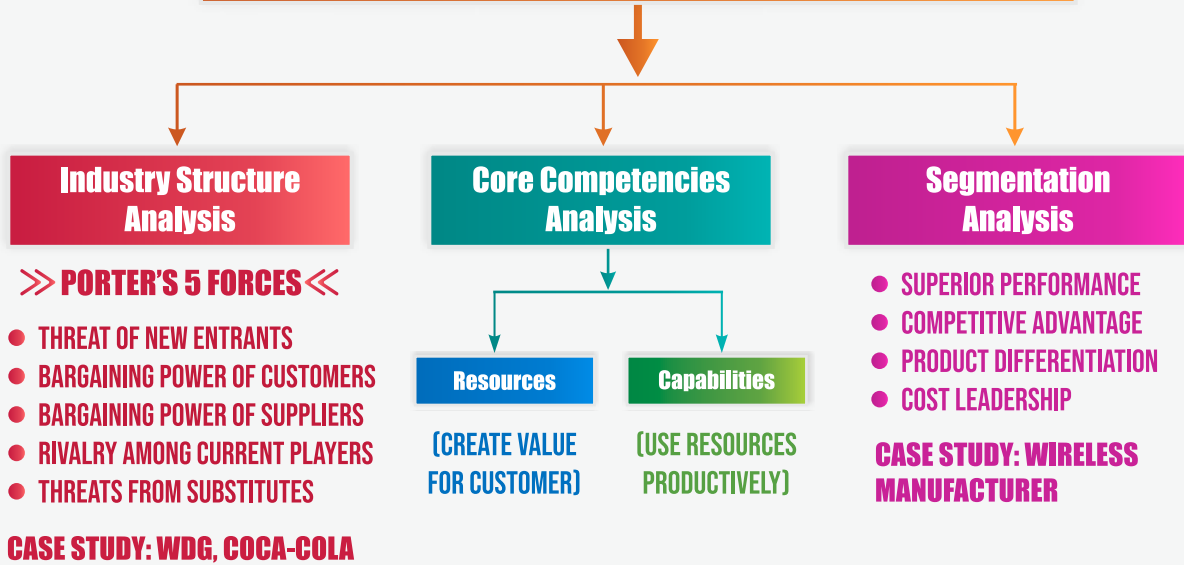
Industry Structure Analysis

≫ PORTER'S 5 FORCES ≪

- THREAT OF NEW ENTRANTS
- BARGAINING POWER OF CUSTOMERS
- BARGAINING POWER OF SUPPLIERS
- RIVALRY AMONG CURRENT PLAYERS
- THREATS FROM SUBSTITUTES

CASE STUDY: WDG, COCA-COLA

Core Competencies Analysis

Resources

(CREATE VALUE FOR CUSTOMER)

Capabilities

(USE RESOURCES PRODUCTIVELY)

Segmentation Analysis

- SUPERIOR PERFORMANCE
- COMPETITIVE ADVANTAGE
- PRODUCT DIFFERENTIATION
- COST LEADERSHIP

CASE STUDY: WIRELESS MANUFACTURER